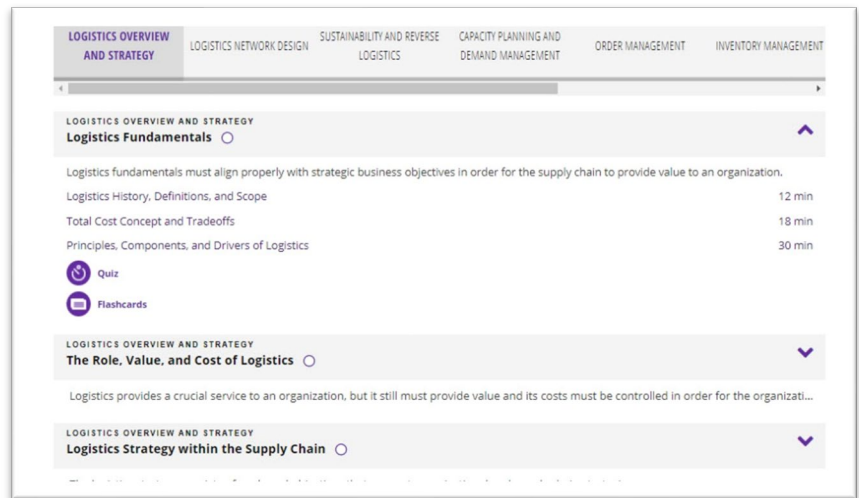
LOGISTICS OVERVIEW AND STRATEGY | LOGISTICS NETWORK DESIGN | SUSTAINABILITY AND REVERSE LOGISTICS | CAPACITY PLANNING AND DEMAND MANAGEMENT | ORDER MANAGEMENT | INVENTORY MANAGEMENT

LOGISTICS OVERVIEW AND STRATEGY
Logistics Fundamentals

Logistics fundamentals must align properly with strategic business objectives in order for the supply chain to provide value to an organization.

Logistics History, Definitions, and Scope 12 min
Total Cost Concept and Tradeoffs 18 min
Principles, Components, and Drivers of Logistics 30 min

Quiz

Flashcards

LOGISTICS OVERVIEW AND STRATEGY
The Role, Value, and Cost of Logistics

Logistics provides a crucial service to an organization, but it still must provide value and its costs must be controlled in order for the organizati...

LOGISTICS OVERVIEW AND STRATEGY
Logistics Strategy within the Supply Chain

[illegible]